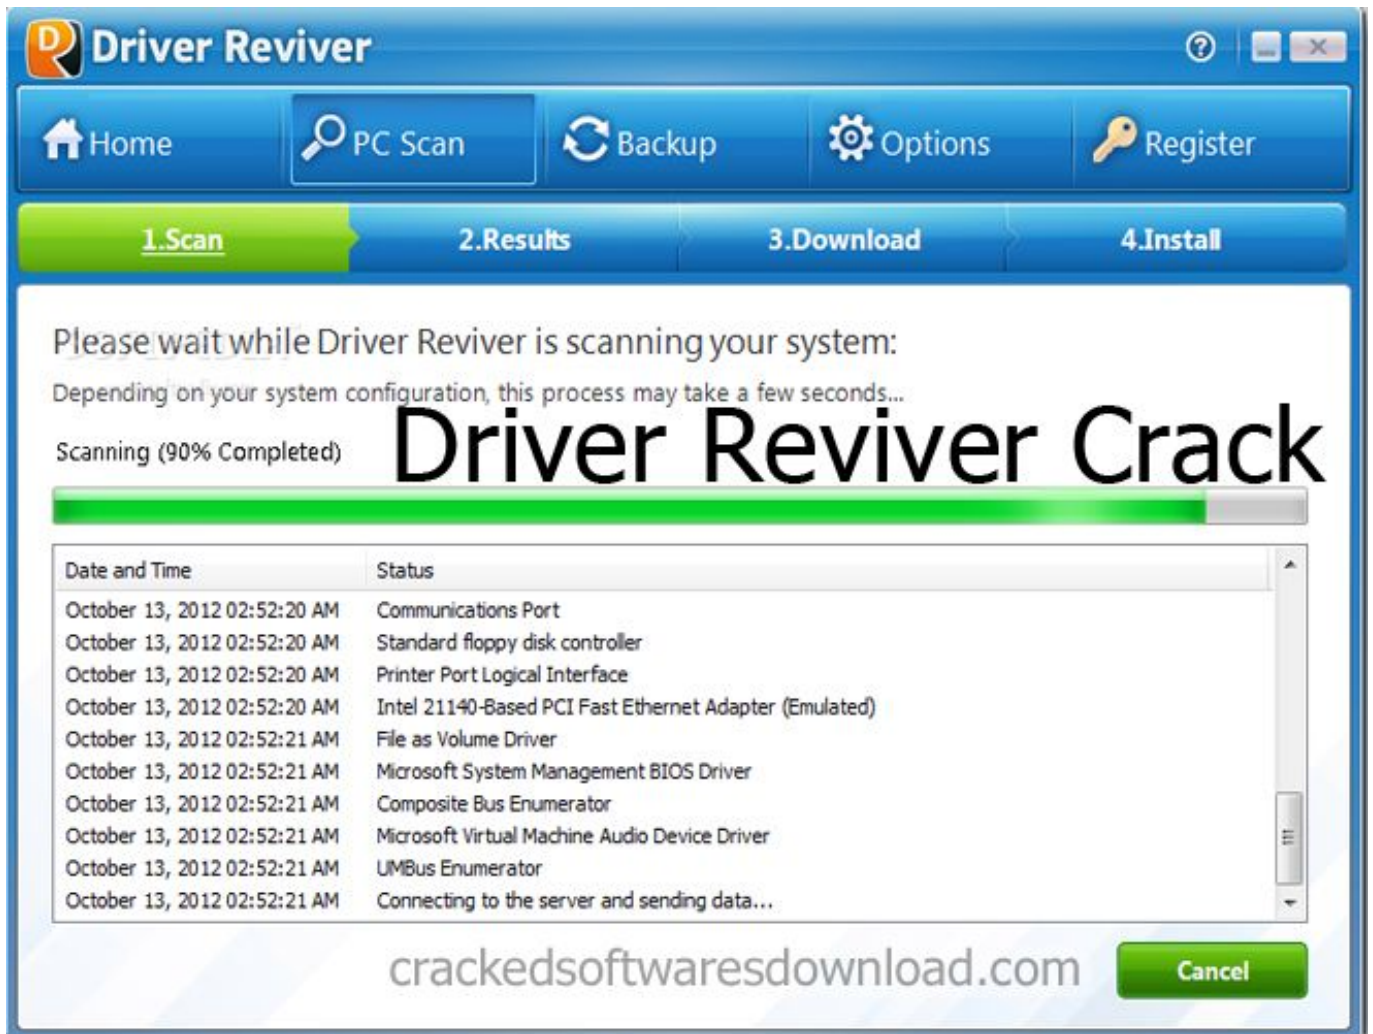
Driver Reviver

Home
PC Scan
Backup
Options
Register

1.Scan
2.Results
3.Download
4.Install

Please wait while Driver Reviver is scanning your system:

Depending on your system configuration, this process may take a few seconds...

Scanning (90% Completed)

Driver Reviver Crack

| Date and Time | Status |
|---|---|
| October 13, 2012 02:52:20 AM | Communications Port |
| October 13, 2012 02:52:20 AM | Standard floppy disk controller |
| October 13, 2012 02:52:20 AM | Printer Port Logical Interface |
| October 13, 2012 02:52:20 AM | Intel 21140-Based PCI Fast Ethernet Adapter (Emulated) |
| October 13, 2012 02:52:21 AM | File as Volume Driver |
| October 13, 2012 02:52:21 AM | Microsoft System Management BIOS Driver |
| October 13, 2012 02:52:21 AM | Composite Bus Enumerator |
| October 13, 2012 02:52:21 AM | Microsoft Virtual Machine Audio Device Driver |
| October 13, 2012 02:52:21 AM | UMBus Enumerator |
| October 13, 2012 02:52:21 AM | Connecting to the server and sending data... |

crackedsoftwaresdownload.com

Cancel